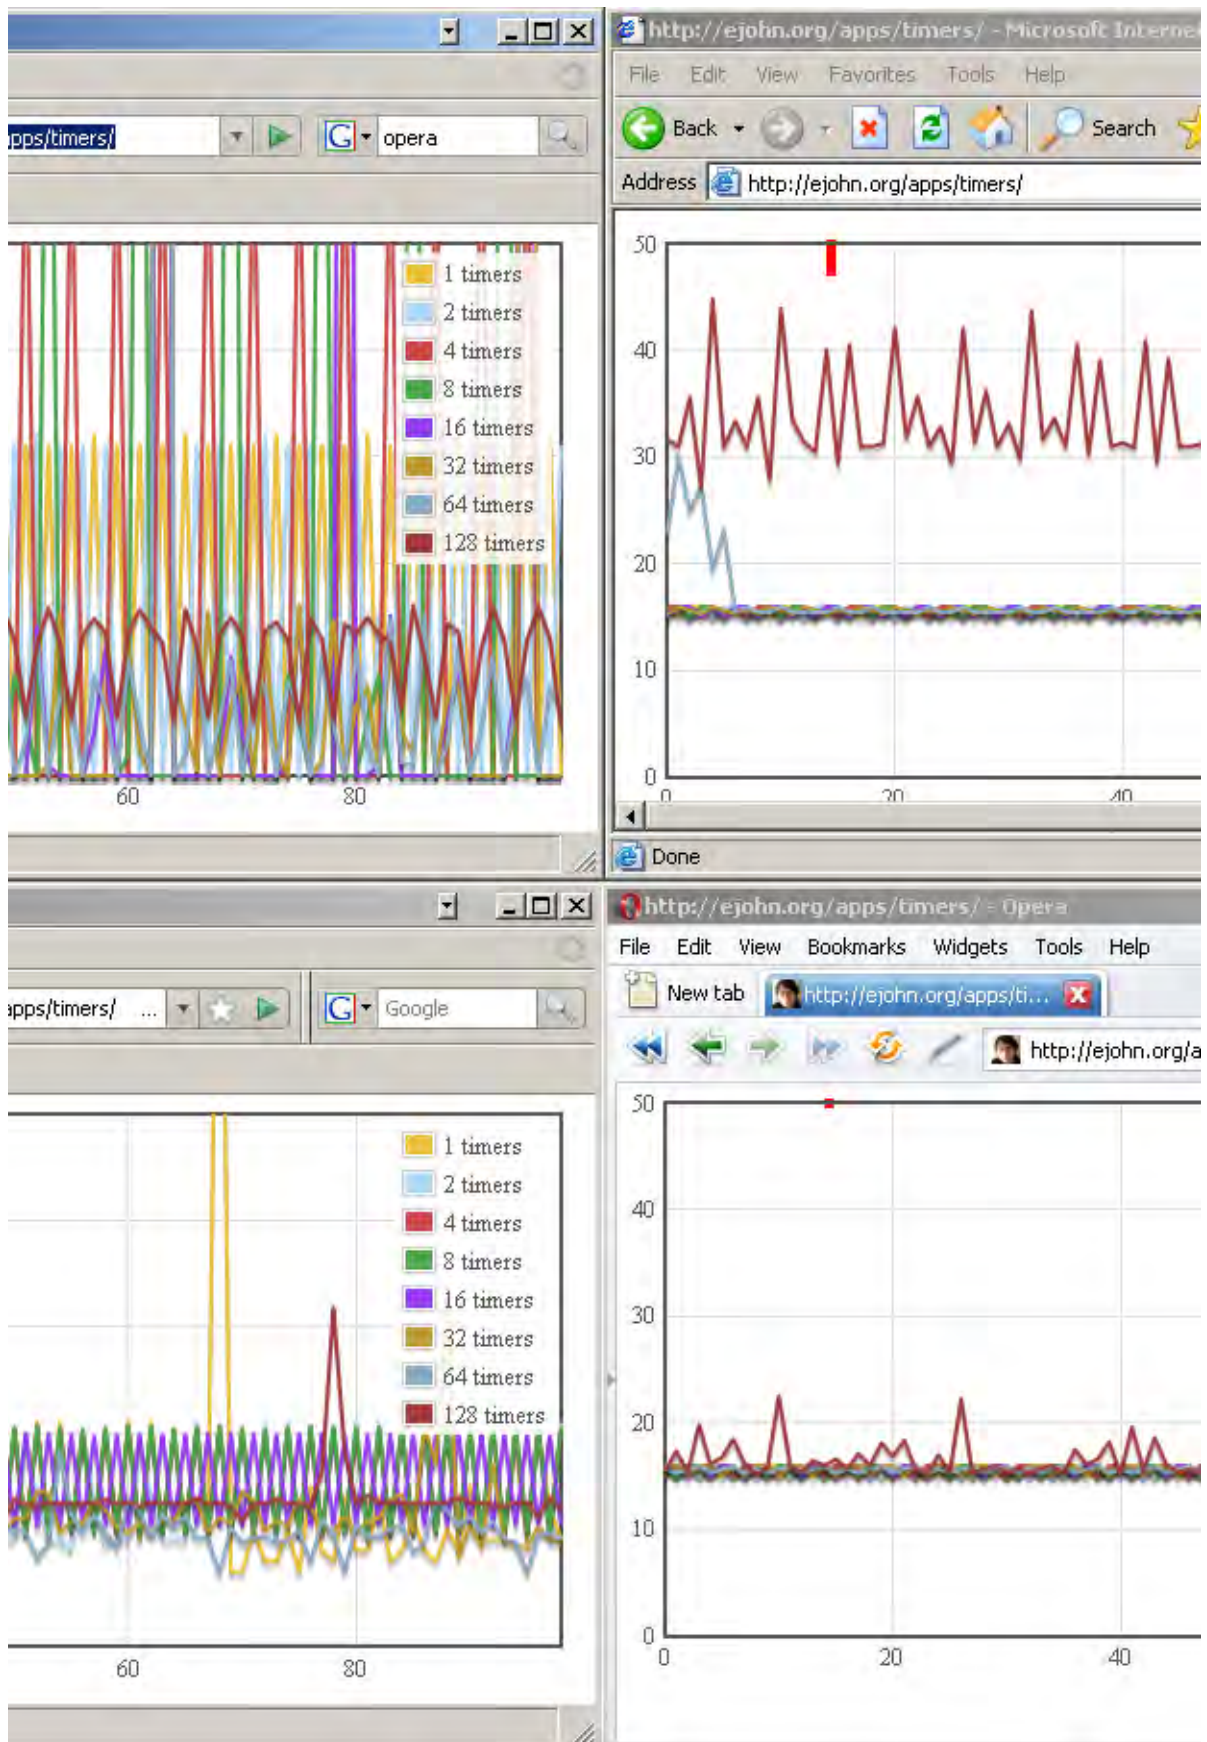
pps/timers/

opera

1 timers
2 timers
4 timers
8 timers
16 timers
32 timers
64 timers
128 timers

60
80

http://ejohn.org/apps/timers/ - Microsoft Interne

File Edit View Favorites Tools Help

Back

Search

Address http://ejohn.org/apps/timers/

50
40
30
20
10
0
0
20
40

Done

apps/timers/ ...

Google

1 timers
2 timers
4 timers
8 timers
16 timers
32 timers
64 timers
128 timers

60
80

http://ejohn.org/apps/timers/ - Opera

File Edit View Bookmarks Widgets Tools Help

New tab
http://ejohn.org/apps/ti...

http://ejohn.org/a

50
40
30
20
10
0
0
20
40